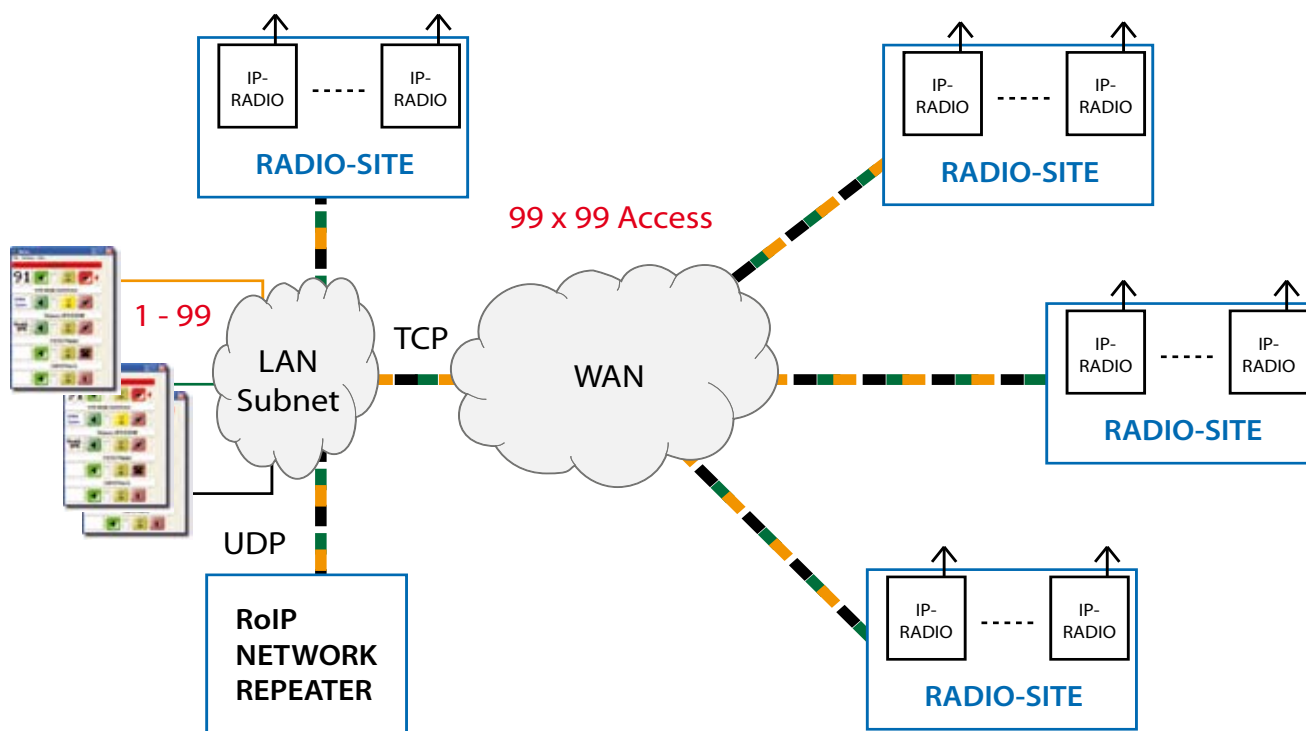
IP-RADIO ----- IP-RADIO
RADIO-SITE

IP-RADIO ----- IP-RADIO
RADIO-SITE

99 x 99 Access

1 - 99

LAN Subnet

TCP

WAN

IP-RADIO ----- IP-RADIO
RADIO-SITE

UDP

RoIP NETWORK REPEATER

IP-RADIO ----- IP-RADIO
RADIO-SITE